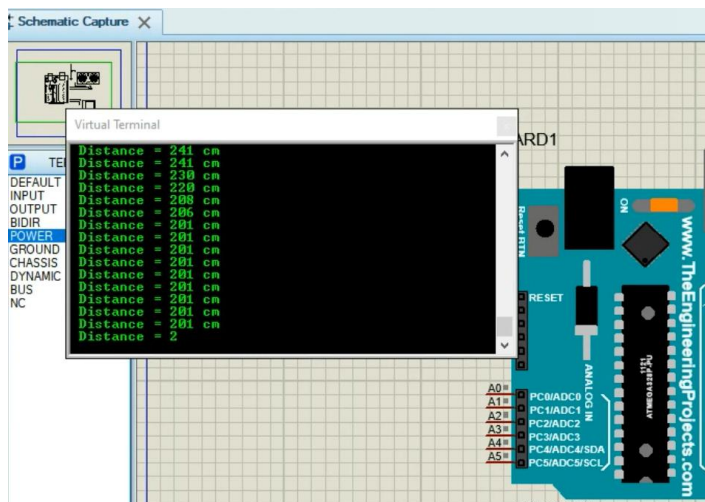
Schematic Capture ×

Virtual Terminal

Distance = 241 cm
Distance = 241 cm
Distance = 230 cm
Distance = 220 cm
Distance = 208 cm
Distance = 206 cm
Distance = 201 cm
Distance = 201 cm
Distance = 201 cm
Distance = 201 cm
Distance = 201 cm
Distance = 201 cm
Distance = 201 cm
Distance = 201 cm
Distance = 201 cm
Distance = 2

P TE

DEFAULT
INPUT
OUTPUT
BIDIR
POWER
GROUND
CHASSIS
DYNAMIC
BUS
NC

ARD1

Reset BTN

ON

www.TheEngineeringProjects.com

RESET

ANALOG IN

ATMEGA328P-PU

A0
A1
A2
A3
A4
A5

PC0/ADC0
PC1/ADC1
PC2/ADC2
PC3/ADC3
PC4/ADC4/SDA
PC5/ADC5/SCL